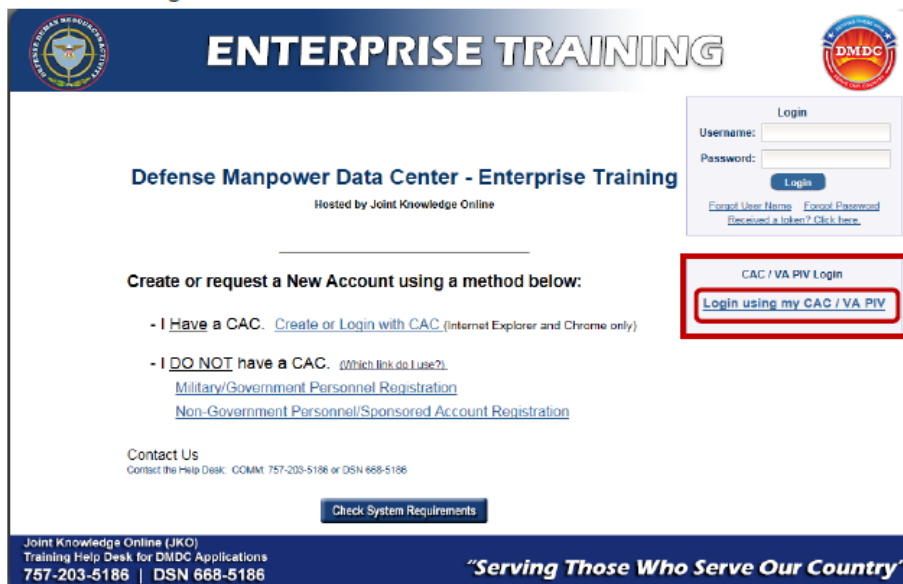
DEFENSE HUMAN RESOURCES ACTIVITY

ENTERPRISE TRAINING

DMDC

Login
Username:
Password:
Login
Forgot User Name Forgot Password
Received a token? Click here.

Defense Manpower Data Center - Enterprise Training
Hosted by Joint Knowledge Online

Create or request a New Account using a method below:

- I Have a CAC. Create or Login with CAC (Internet Explorer and Chrome only)

- I DO NOT have a CAC. (Which link do I use?)
Military/Government Personnel Registration
Non-Government Personnel/Sponsored Account Registration

CAC / VA PIV Login
Login using my CAC / VA PIV

Contact Us
Contact the Help Desk: COMM: 757-203-5186 or DSN 668-5186

Check System Requirements

Joint Knowledge Online (JKO)
Training Help Desk for DMDC Applications
757-203-5186 | DSN 668-5186

"Serving Those Who Serve Our Country"